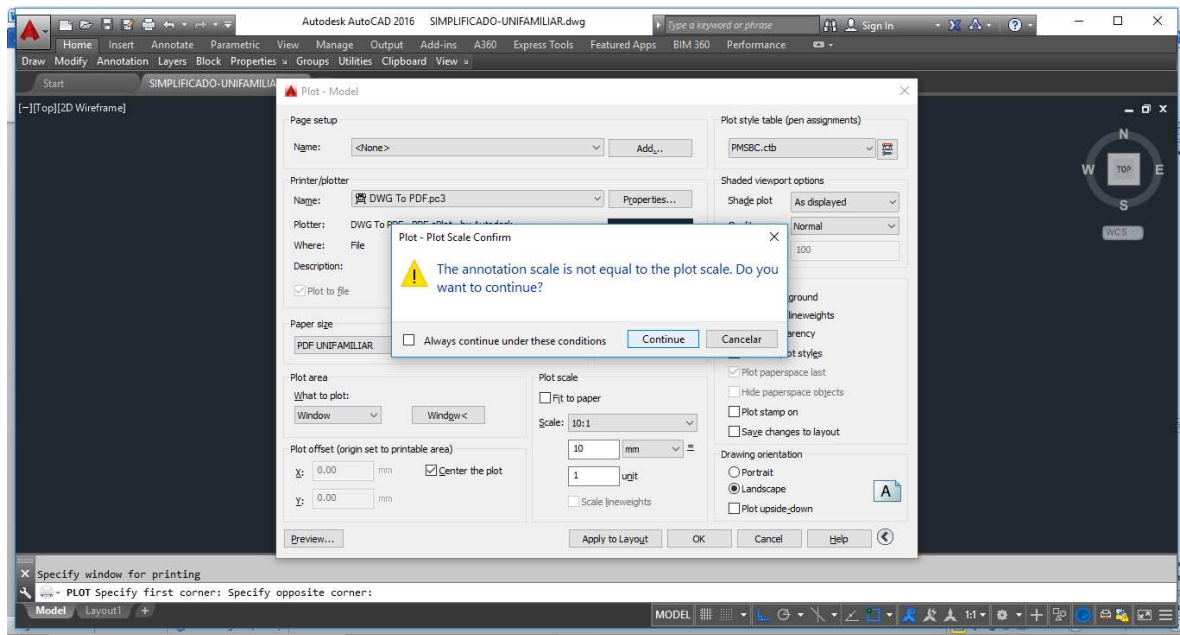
Autodesk AutoCAD 2016 SIMPLIFICADO-UNIFAMILIAR.dwg

Type a keyword or phrase

Sign In

Home Insert Annotate Parametric View Manage Output Add-ins A360 Express Tools Featured Apps BIM 360 Performance

Draw Modify Annotation Layers Block Properties Groups Utilities Clipboard View

Start SIMPLIFICADO-UNIFAMILIAR

[-][Top][2D Wireframe]

N
W TOP E
S
WCS

Plot - Model

Page setup

Name: <None> Add...

Printer/plotter

Name: DWG To PDF.pc3 Properties...

Plotter: DWG To PDF - PDF ePlot - by Autodesk

Where: File

Description:

Plot to file

Paper size

PDF UNIFAMILIAR

Plot area

What to plot:

Window Window<

Plot offset (origin set to printable area)

X: 0.00 mm Center the plot

Y: 0.00 mm

Plot scale

Fit to paper

Scale: 10:1

10 mm =

1 unit

Scale lineweights

Plot style table (pen assignments)

PMSBC.ctb

Shaded viewport options

Shade plot As displayed

Normal

100

ground

lineweights

arency

ot styles

Plot paperspace last

Hide paperspace objects

Plot stamp on

Save changes to layout

Drawing orientation

Portrait

Landscape

Plot upside-down

A

Preview... Apply to Layout OK Cancel Help

Plot - Plot Scale Confirm

The annotation scale is not equal to the plot scale. Do you want to continue?

Always continue under these conditions Continue Cancelar

Specify window for printing

PLOT Specify first corner: Specify opposite corner:

Model Layout1 +

MODEL 1:1